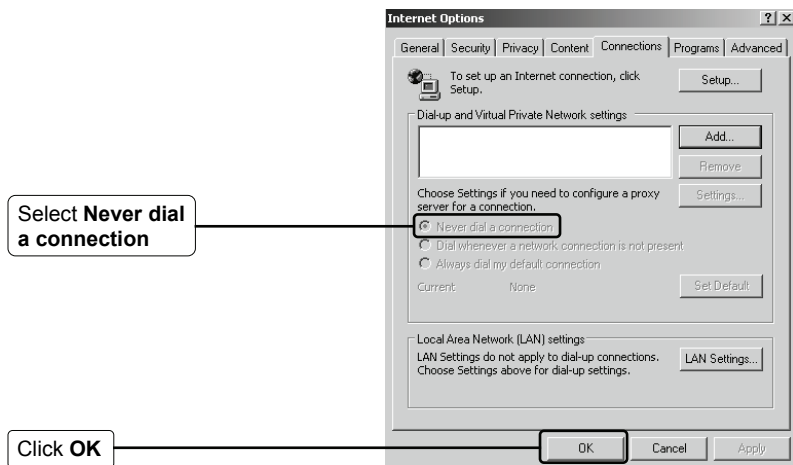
Internet Options

?| X

General | Security | Privacy | Content | Connections | Programs | Advanced

To set up an Internet connection, click Setup.

Setup...

Dial-up and Virtual Private Network settings

Add...

Remove

Choose Settings if you need to configure a proxy server for a connection.

Settings...

Never dial a connection

Dial whenever a network connection is not present

Always dial my default connection

Current None

Set Default

Local Area Network (LAN) settings

LAN Settings do not apply to dial-up connections. Choose Settings above for dial-up settings.

LAN Settings...

OK

Cancel

Apply

Select **Never dial a connection**

Click **OK**